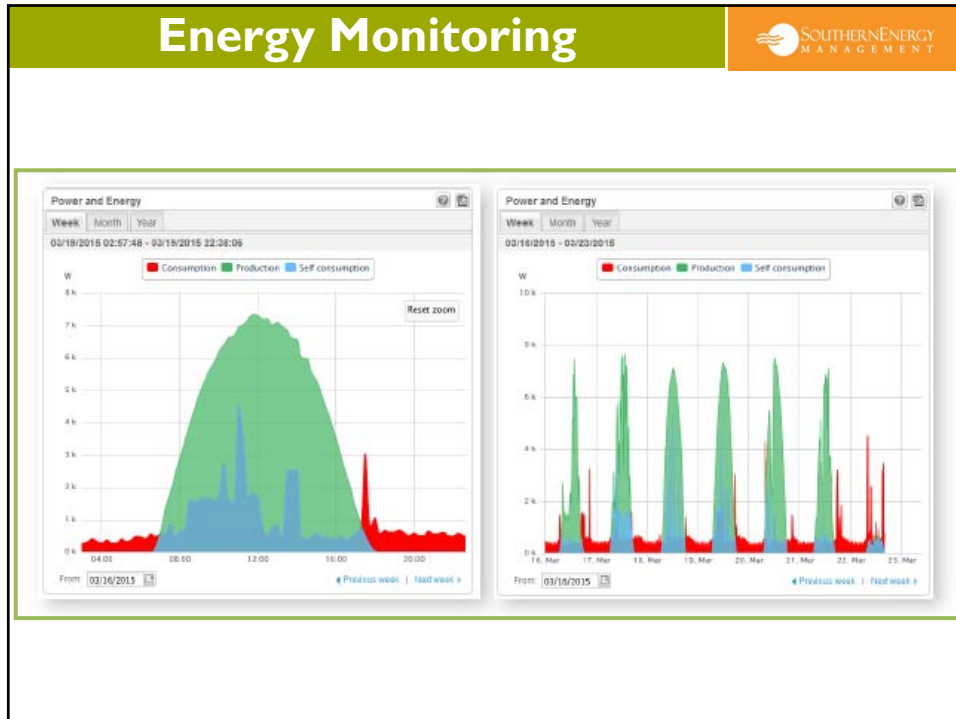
Energy Monitoring

SOUTHERNENERGY MANAGEMENT

Power and Energy

Week | Month | Year

03/19/2015 02:57:48 - 03/19/2015 22:38:06

Consumption | Production | Self consumption

W

8 k
7 k
6 k
5 k
4 k
3 k
2 k
1 k
0 k

Reset zoom

04:00 | 08:00 | 12:00 | 16:00 | 20:00

From 03/16/2015

◂ Previous week | Next week ▸

Power and Energy

Week | Month | Year

03/16/2015 - 03/23/2015

Consumption | Production | Self consumption

W

10 k
8 k
6 k
4 k
2 k
0 k

16. Mar | 17. Mar | 18. Mar | 19. Mar | 20. Mar | 21. Mar | 22. Mar | 23. Mar

From 03/16/2015

◂ Previous week | Next week ▸